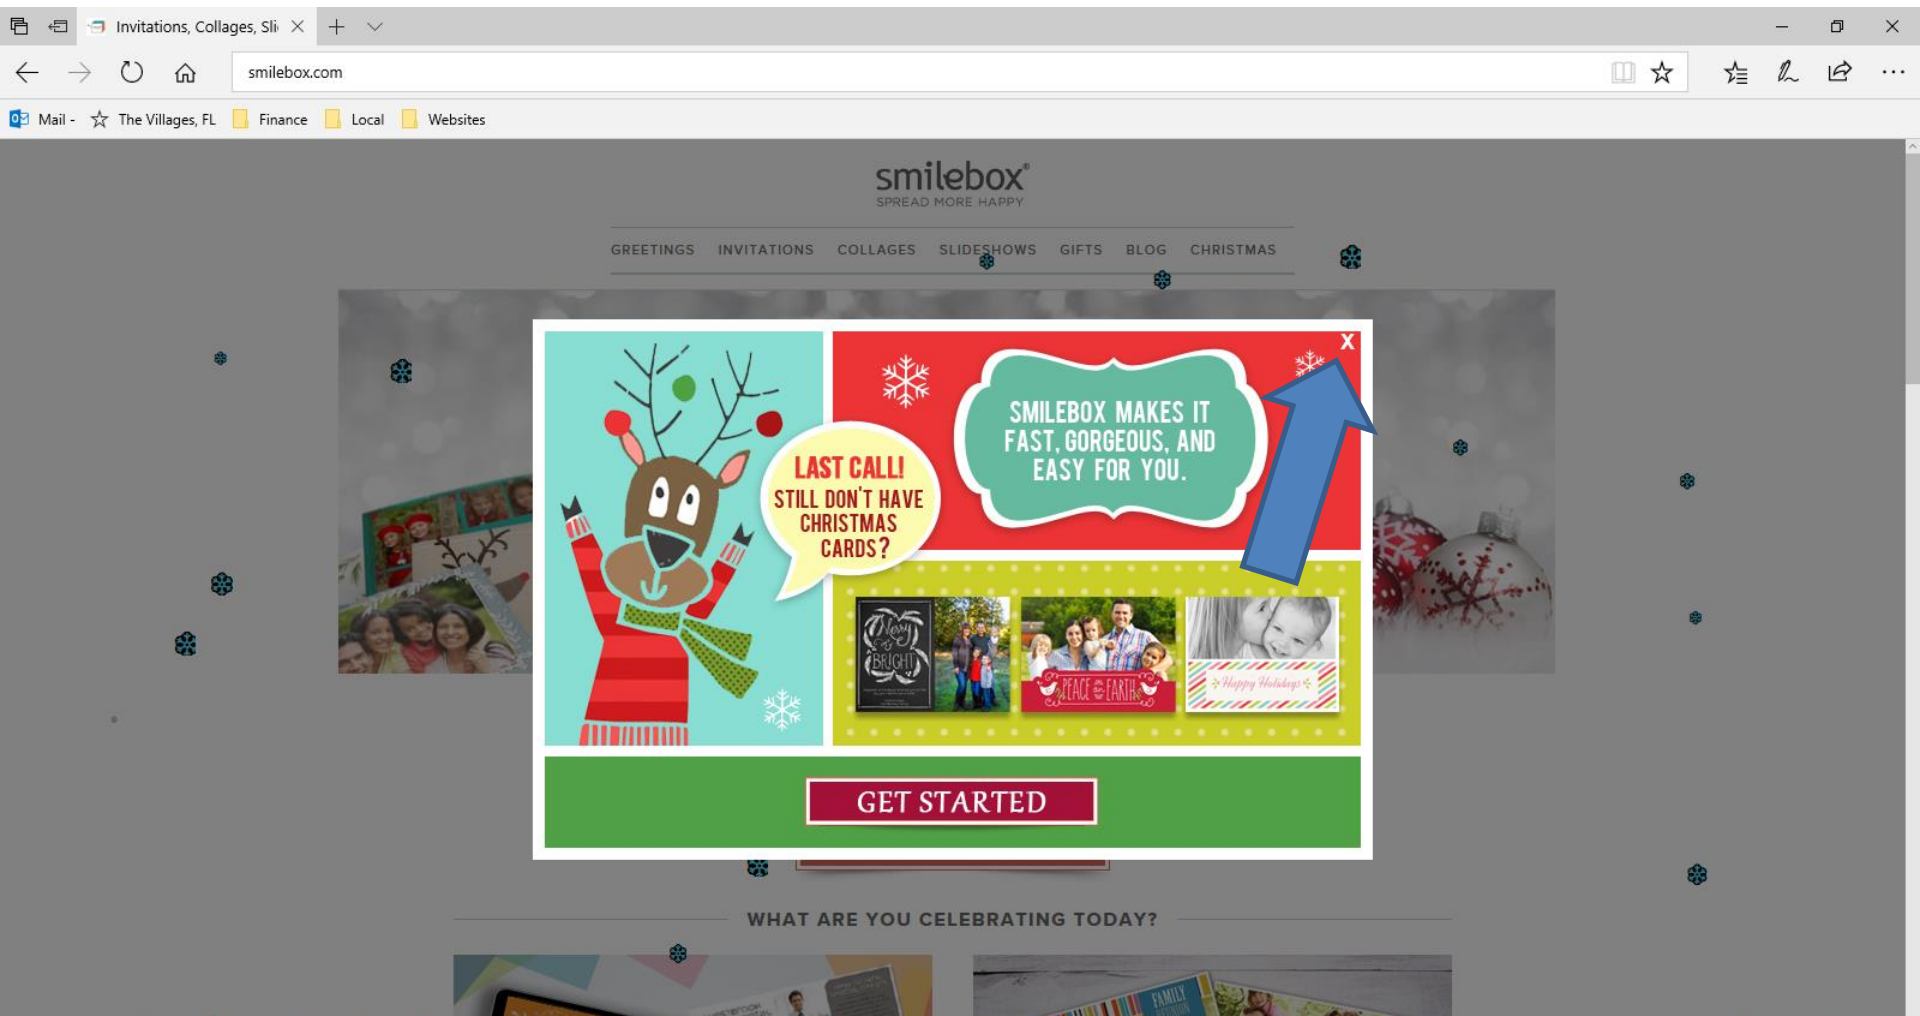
Invitations, Collages, Sli

smilebox.com

Mail - The Villages, FL Finance Local Websites

smilebox®
SPREAD MORE HAPPY

GREETINGS INVITATIONS COLLAGES SLIDESHOWS GIFTS BLOG CHRISTMAS

X

LAST CALL!
STILL DON'T HAVE CHRISTMAS CARDS?

SMILEBOX MAKES IT FAST, GORGEOUS, AND EASY FOR YOU.

Merry & BRIGHT

PEACE on EARTH

Happy Holidays

GET STARTED

WHAT ARE YOU CELEBRATING TODAY?

FAMILY